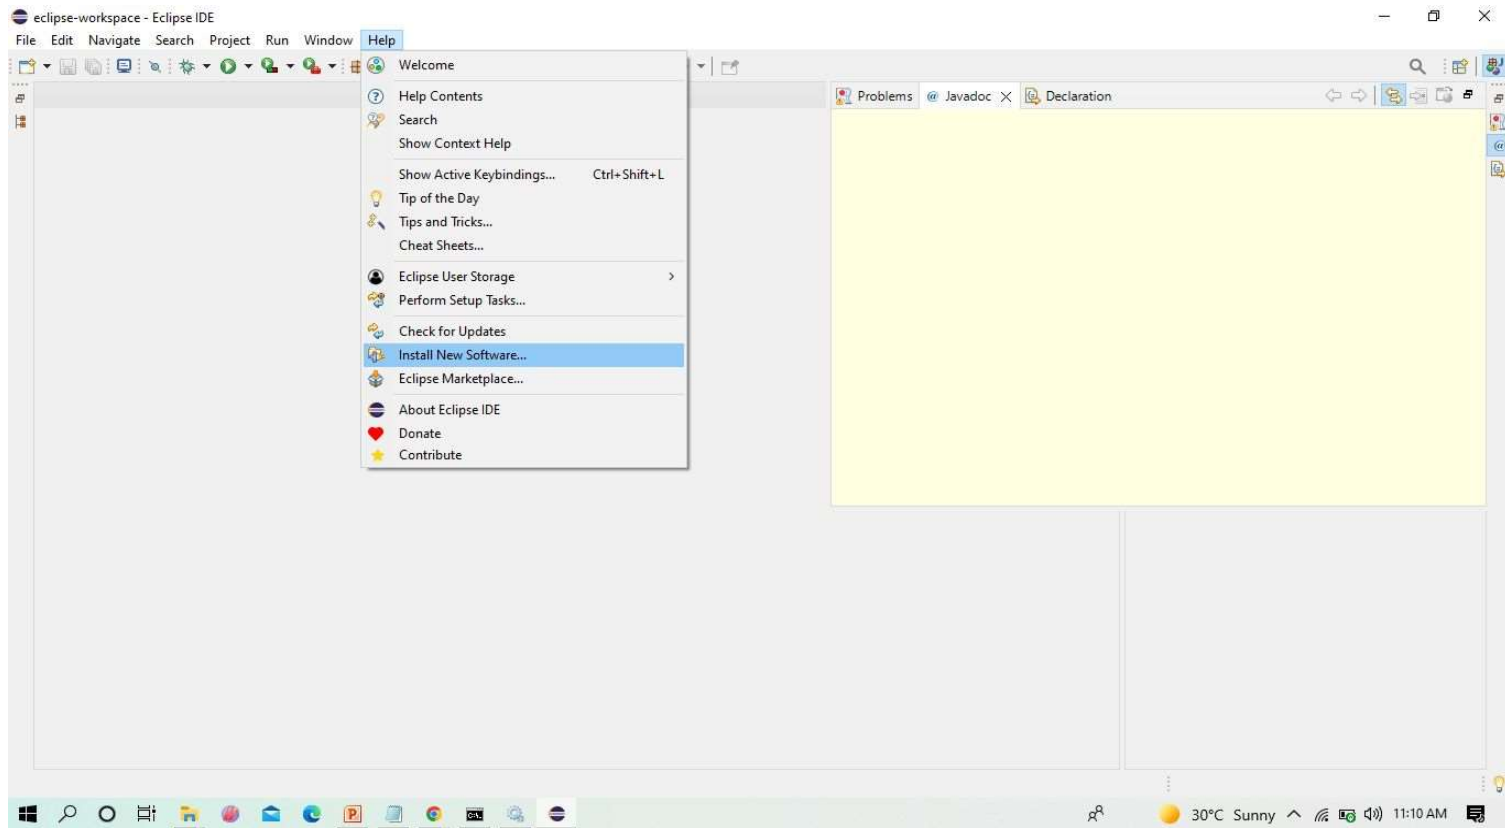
eclipse-workspace - Eclipse IDE

File Edit Navigate Search Project Run Window Help

Welcome

Help Contents
Search
Show Context Help

Show Active Keybindings... Ctrl+Shift+L
Tip of the Day
Tips and Tricks...
Cheat Sheets...

Eclipse User Storage
Perform Setup Tasks...

Check for Updates
Install New Software...
Eclipse Marketplace...

About Eclipse IDE
Donate
Contribute

Problems @ Javadoc Declaration

30°C Sunny 11:10 AM